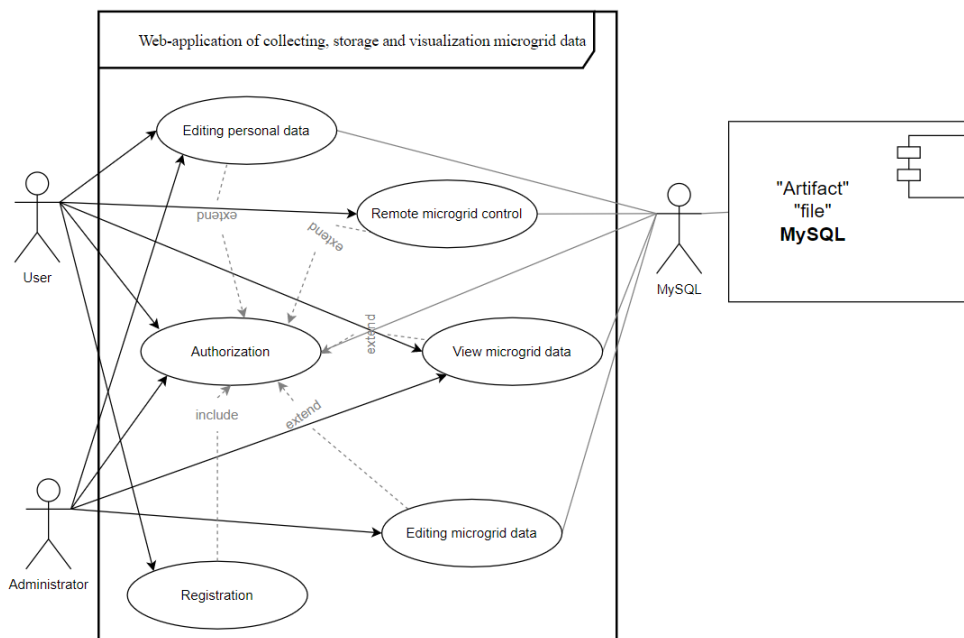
Web-application of collecting, storage and visualization microgrid data

Editing personal data

extend

Remote microgrid control

extend

User

"Artifact"
"file"
**MySQL**

MySQL

Authorization

extend

View microgrid data

include

extend

Administrator

Editing microgrid data

Registration